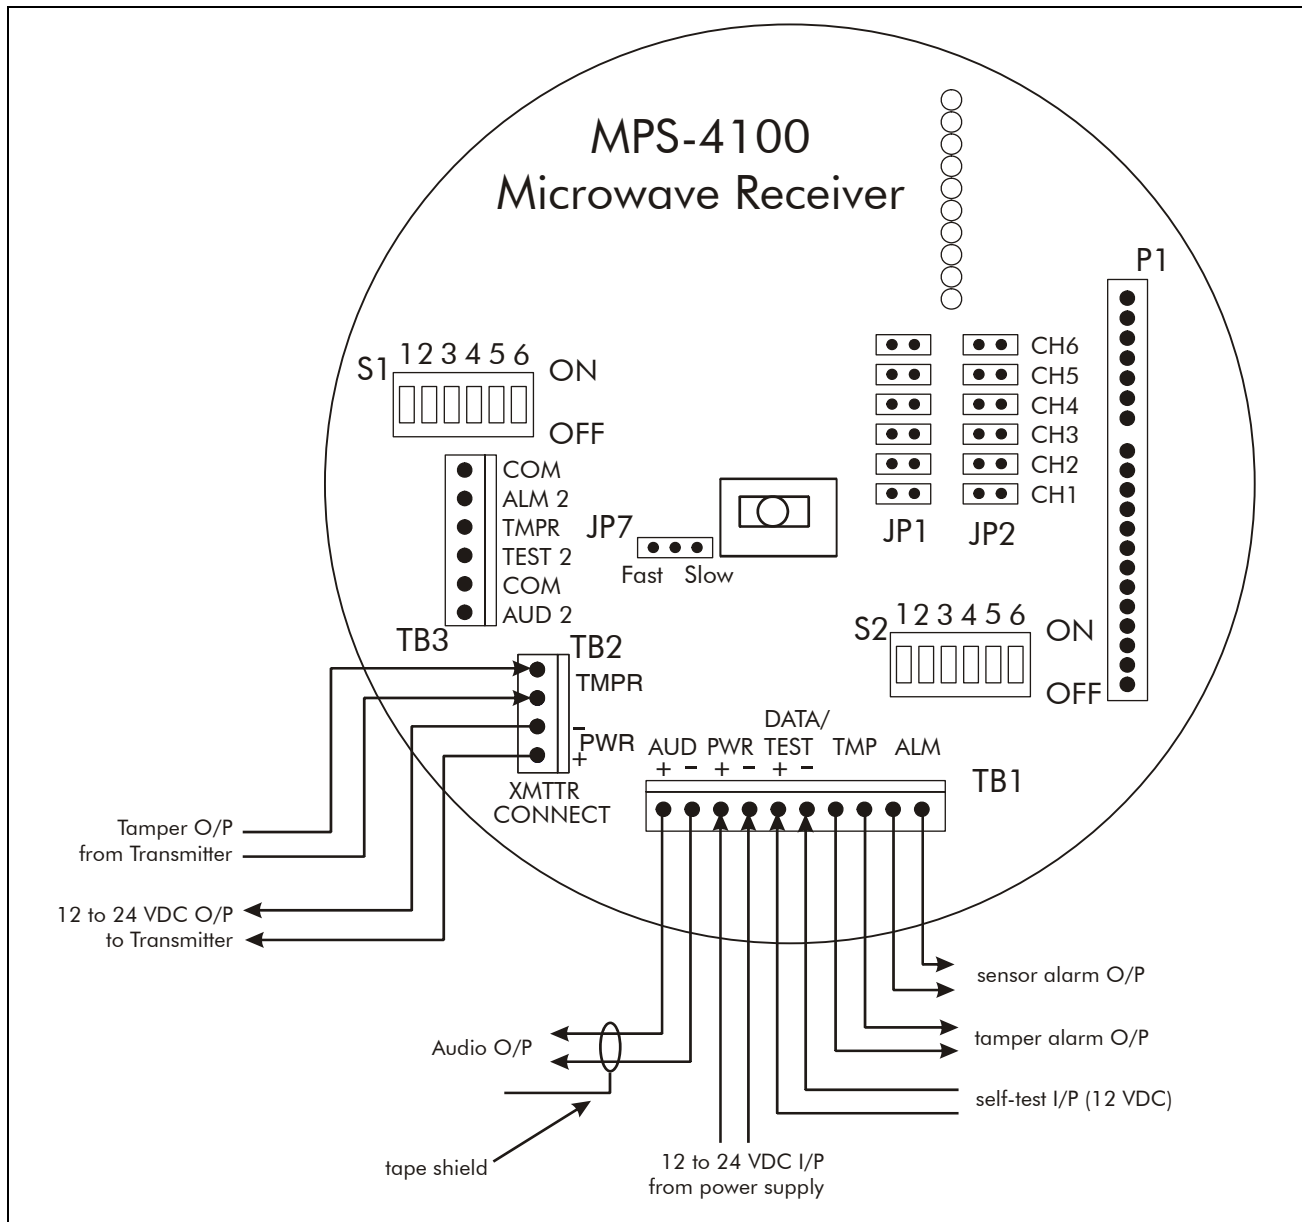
MPS-4100
Microwave Receiver

P1

S1 1 2 3 4 5 6 ON
OFF

CH6
CH5
CH4
CH3
CH2
CH1

JP1 JP2

COM
ALM 2
TMPR
TEST 2
COM
AUD 2

JP7
Fast Slow

S2 1 2 3 4 5 6 ON
OFF

TB3
TB2
TMPR
−
PWR
+
XMTTR
CONNECT

DATA/
AUD PWR TEST TMP ALM
+ − + − + −
TB1

Tamper O/P
from Transmitter

12 to 24 VDC O/P
to Transmitter

sensor alarm O/P

tamper alarm O/P

Audio O/P

self-test I/P (12 VDC)

tape shield

12 to 24 VDC I/P
from power supply